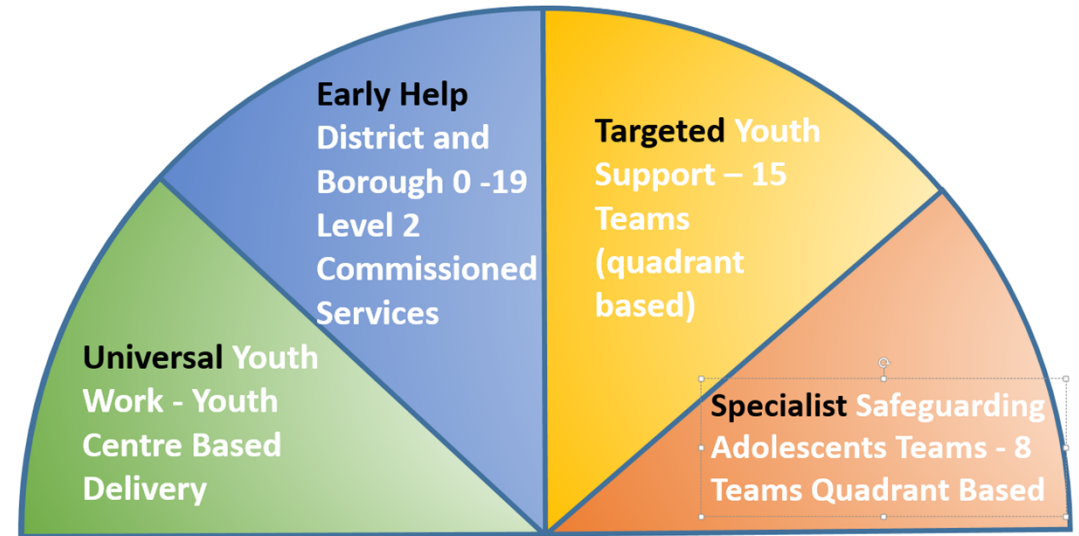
Universal Youth Work - Youth Centre Based Delivery

Early Help District and Borough 0 -19 Level 2 Commissioned Services

Targeted Youth Support – 15 Teams (quadrant based)

Specialist Safeguarding Adolescents Teams - 8 Teams Quadrant Based